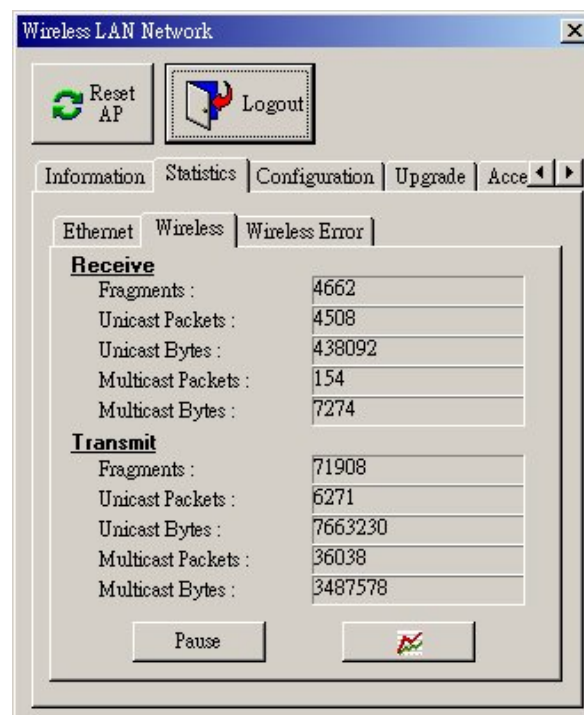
Wireless LAN Network

Reset AP

Logout

Information | Statistics | Configuration | Upgrade | Acce

Ethernet | Wireless | Wireless Error

Receive

| | |
|---|---|
| Fragments : | 4662 |
| Unicast Packets : | 4508 |
| Unicast Bytes : | 438092 |
| Multicast Packets : | 154 |
| Multicast Bytes : | 7274 |

Transmit

| | |
|---|---|
| Fragments : | 71908 |
| Unicast Packets : | 6271 |
| Unicast Bytes : | 7663230 |
| Multicast Packets : | 36038 |
| Multicast Bytes : | 3487578 |

Pause